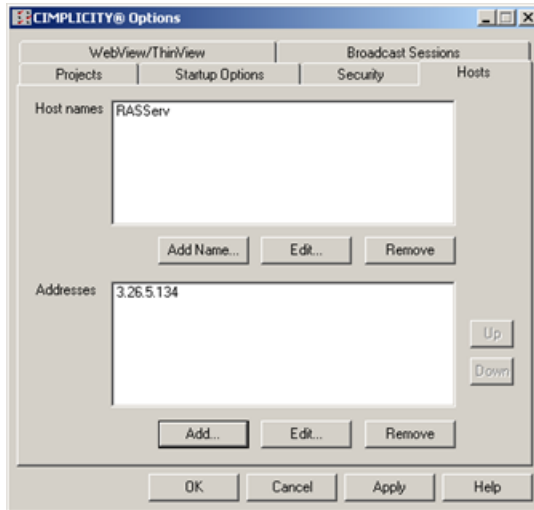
CIMPLICITY® Options

WebView/ThinView
Broadcast Sessions
Projects
Startup Options
Security
Hosts

Host names
RASServ

Add Name...
Edit...
Remove

Addresses
3.26.5.134

Up
Down

Add...
Edit...
Remove

OK
Cancel
Apply
Help